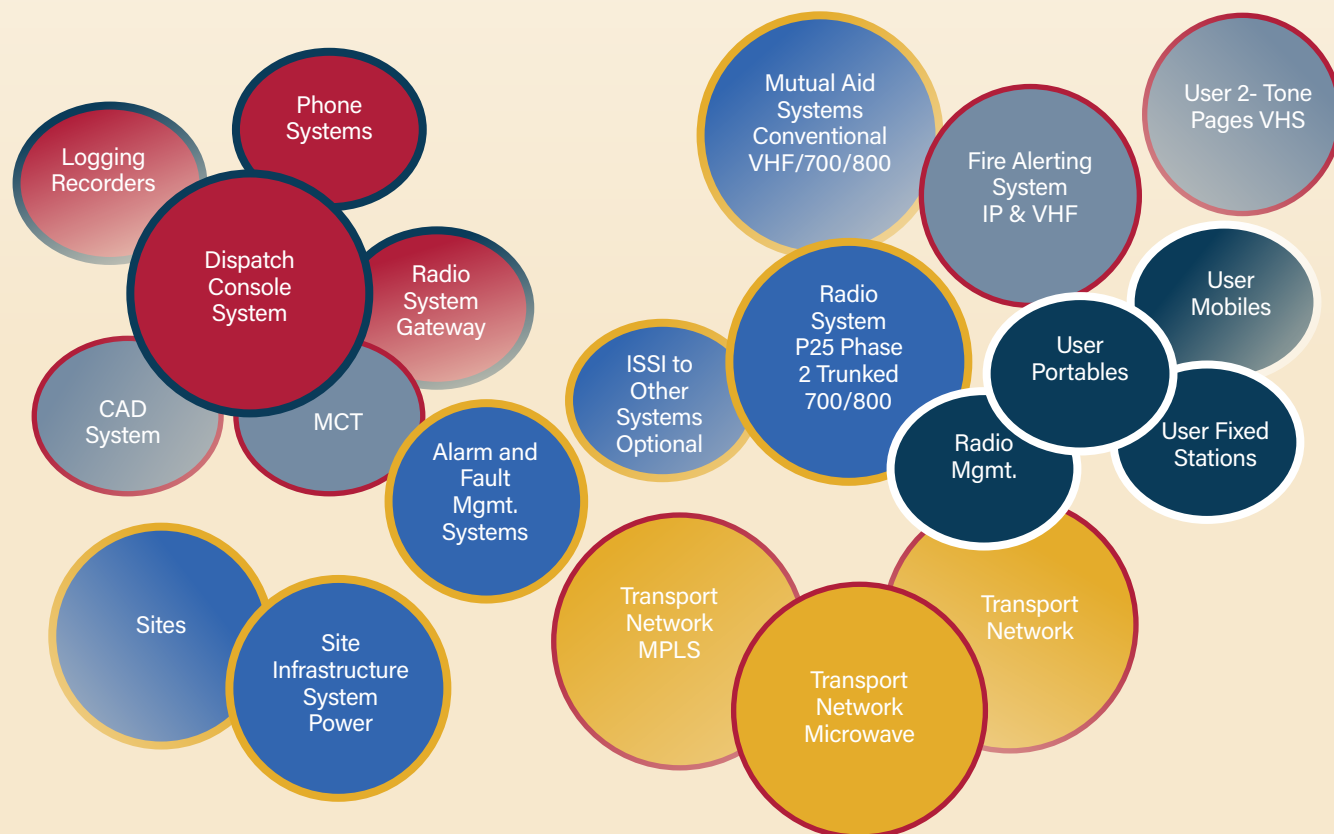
Phone Systems

Logging Recorders

Dispatch Console System

Radio System Gateway

CAD System

MCT

Mutual Aid Systems Conventional VHF/700/800

Fire Alerting System IP & VHF

User 2- Tone Pages VHS

User Mobiles

Radio System P25 Phase 2 Trunked 700/800

ISSI to Other Systems Optional

User Portables

Radio Mgmt.

User Fixed Stations

Alarm and Fault Mgmt. Systems

Sites

Site Infrastructure System Power

Transport Network MPLS

Transport Network

Transport Network Microwave